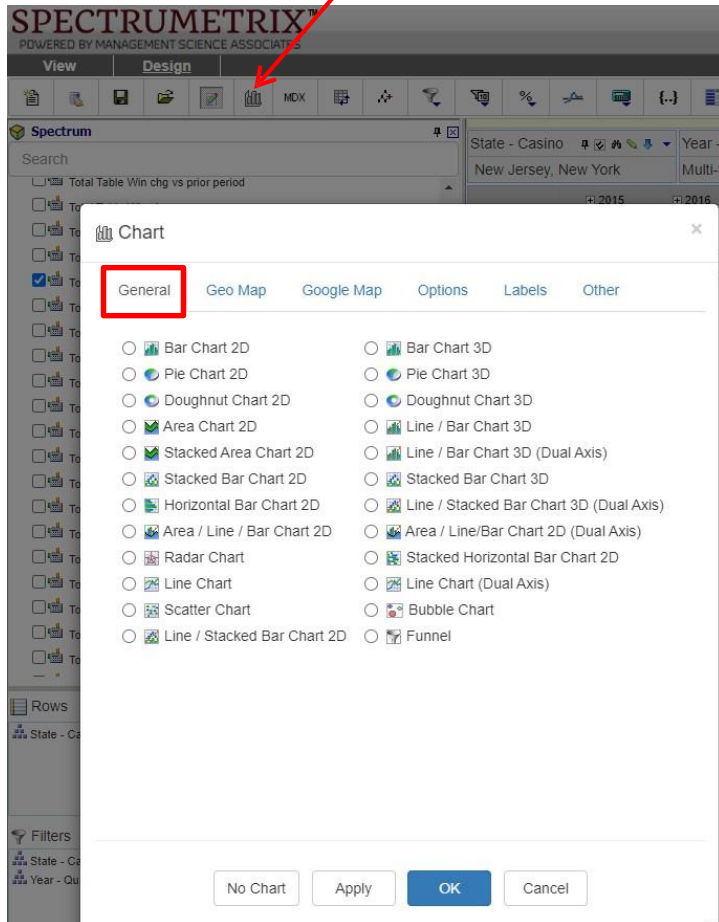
SPECTRUMETRIX™
POWERED BY MANAGEMENT SCIENCE ASSOCIATES

View
Design

MDX
%
{..}

Spectrum
Search
Total Table Win chg vs prior period
To
To
To
To
To
To
To
To
To
To
To
To
To
To
To
To
To
To
To

Rows
State - Ca

Filters
State - Ca
Year - Qu

State - Casino
Year -
New Jersey, New York
Multi-
2015
2016

Chart
×

General
Geo Map
Google Map
Options
Labels
Other

Bar Chart 2D
Pie Chart 2D
Doughnut Chart 2D
Area Chart 2D
Stacked Area Chart 2D
Stacked Bar Chart 2D
Horizontal Bar Chart 2D
Area / Line / Bar Chart 2D
Radar Chart
Line Chart
Scatter Chart
Line / Stacked Bar Chart 2D

Bar Chart 3D
Pie Chart 3D
Doughnut Chart 3D
Line / Bar Chart 3D
Line / Bar Chart 3D (Dual Axis)
Stacked Bar Chart 3D
Line / Stacked Bar Chart 3D (Dual Axis)
Area / Line/Bar Chart 2D (Dual Axis)
Stacked Horizontal Bar Chart 2D
Line Chart (Dual Axis)
Bubble Chart
Funnel

No Chart
Apply
OK
Cancel